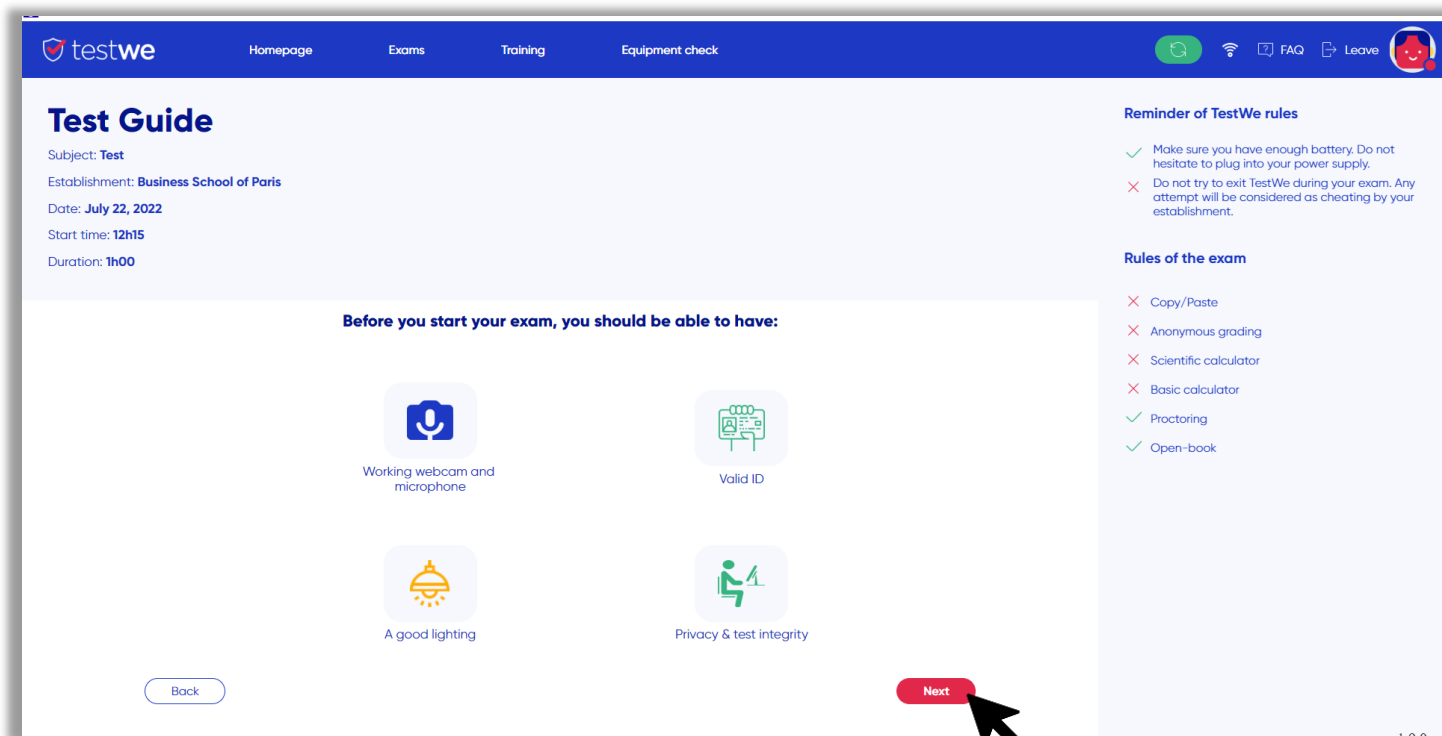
testwe

Homepage Exams Training Equipment check

FAQ Leave

Test Guide

Subject: Test

Establishment: Business School of Paris

Date: July 22, 2022

Start time: 12h15

Duration: 1h00

Before you start your exam, you should be able to have:

Working webcam and microphone

Valid ID

A good lighting

Privacy & test integrity

Back

Next

Reminder of TestWe rules

Make sure you have enough battery. Do not hesitate to plug into your power supply.

Do not try to exit TestWe during your exam. Any attempt will be considered as cheating by your establishment.

Rules of the exam

Copy/Paste

Anonymous grading

Scientific calculator

Basic calculator

Proctoring

Open-book